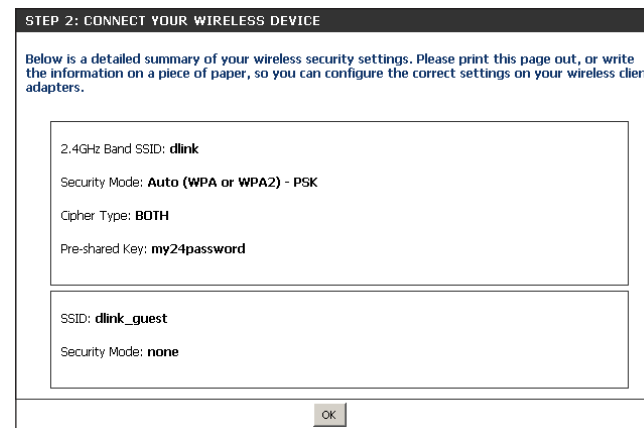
STEP 2: CONNECT YOUR WIRELESS DEVICE

Below is a detailed summary of your wireless security settings. Please print this page out, or write the information on a piece of paper, so you can configure the correct settings on your wireless clien adapters.

2.4GHz Band SSID: dlink

Security Mode: Auto (WPA or WPA2) - PSK

Cipher Type: BOTH

Pre-shared Key: my24password

SSID: dlink_guest

Security Mode: none

OK